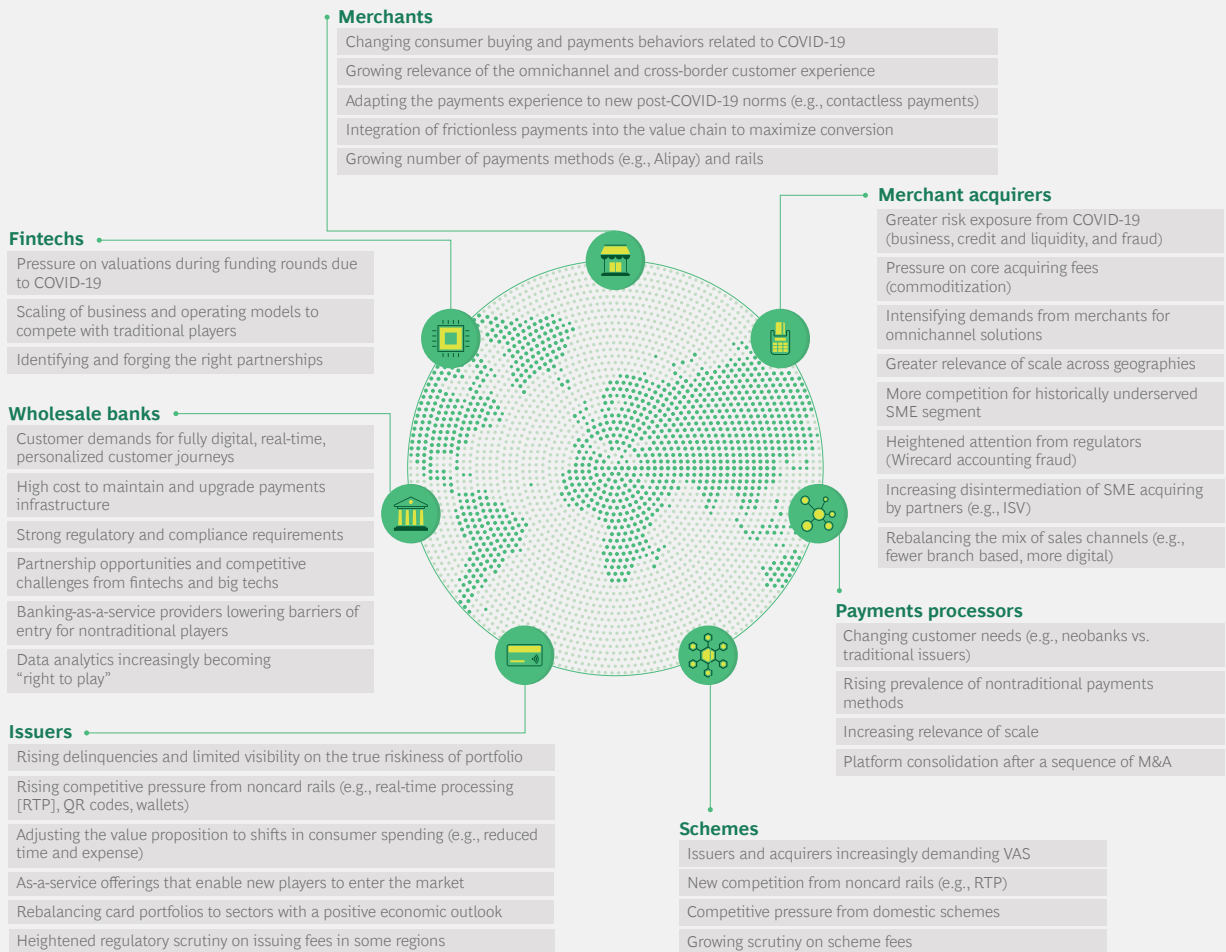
Merchants

Changing consumer buying and payments behaviors related to COVID-19

Growing relevance of the omnichannel and cross-border customer experience

Adapting the payments experience to new post-COVID-19 norms (e.g., contactless payments)

Integration of frictionless payments into the value chain to maximize conversion

Growing number of payments methods (e.g., Alipay) and rails

Merchant acquirers

Greater risk exposure from COVID-19 (business, credit and liquidity, and fraud)

Pressure on core acquiring fees (commoditization)

Intensifying demands from merchants for omnichannel solutions

Greater relevance of scale across geographies

More competition for historically underserved SME segment

Heightened attention from regulators (Wirecard accounting fraud)

Increasing disintermediation of SME acquiring by partners (e.g., ISV)

Rebalancing the mix of sales channels (e.g., fewer branch based, more digital)

Fintechs

Pressure on valuations during funding rounds due to COVID-19

Scaling of business and operating models to compete with traditional players

Identifying and forging the right partnerships

Wholesale banks

Customer demands for fully digital, real-time, personalized customer journeys

High cost to maintain and upgrade payments infrastructure

Strong regulatory and compliance requirements

Partnership opportunities and competitive challenges from fintechs and big techs

Banking-as-a-service providers lowering barriers of entry for nontraditional players

Data analytics increasingly becoming "right to play"

Payments processors

Changing customer needs (e.g., neobanks vs. traditional issuers)

Rising prevalence of nontraditional payments methods

Increasing relevance of scale

Platform consolidation after a sequence of M&A

Issuers

Rising delinquencies and limited visibility on the true riskiness of portfolio

Rising competitive pressure from noncard rails (e.g., real-time processing [RTP], QR codes, wallets)

Adjusting the value proposition to shifts in consumer spending (e.g., reduced time and expense)

As-a-service offerings that enable new players to enter the market

Rebalancing card portfolios to sectors with a positive economic outlook

Heightened regulatory scrutiny on issuing fees in some regions

Schemes

Issuers and acquirers increasingly demanding VAS

New competition from noncard rails (e.g., RTP)

Competitive pressure from domestic schemes

Growing scrutiny on scheme fees